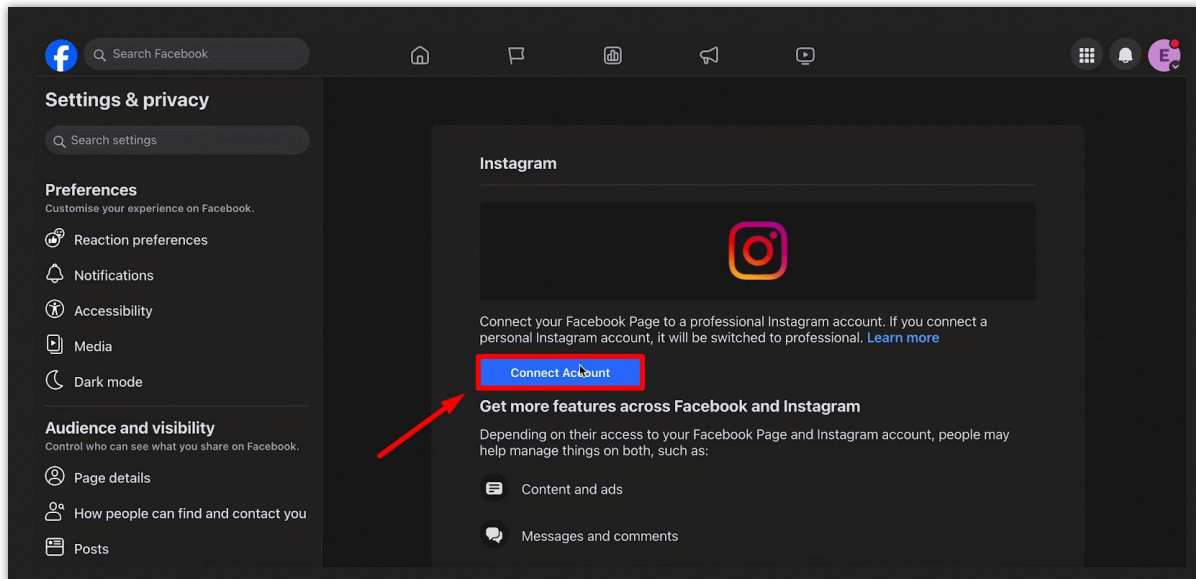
Search Facebook

E

Settings & privacy

Search settings

Preferences
Customise your experience on Facebook.

Reaction preferences

Notifications

Accessibility

Media

Dark mode

Audience and visibility
Control who can see what you share on Facebook.

Page details

How people can find and contact you

Posts

Instagram

Connect your Facebook Page to a professional Instagram account. If you connect a personal Instagram account, it will be switched to professional. Learn more

Connect Account

Get more features across Facebook and Instagram

Depending on their access to your Facebook Page and Instagram account, people may help manage things on both, such as:

Content and ads

Messages and comments